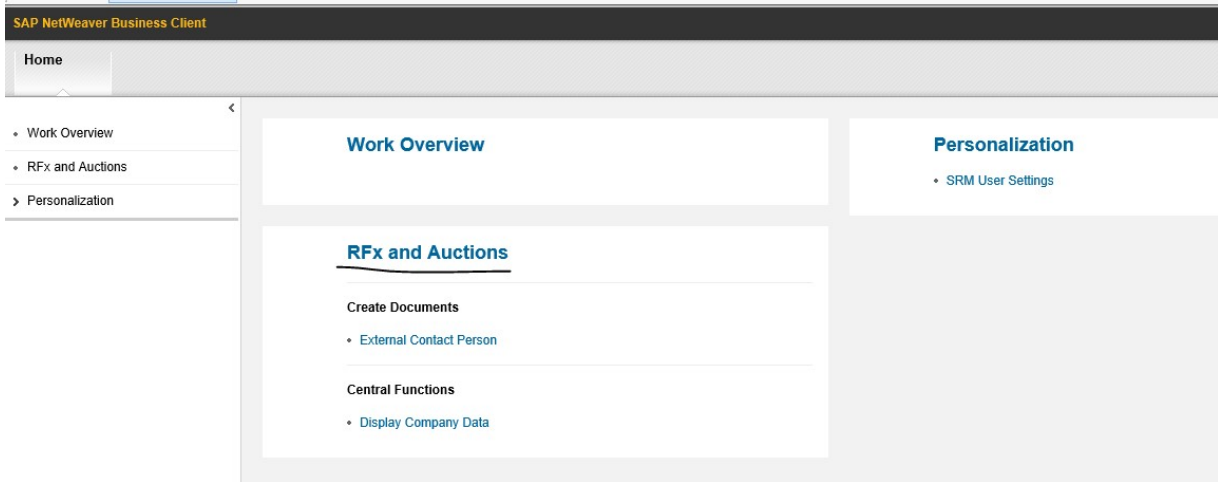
SAP NetWeaver Business Client

Home

‹

• Work Overview
• RFx and Auctions
› Personalization

Work Overview

RFx and Auctions

Create Documents

• External Contact Person

Central Functions

• Display Company Data

Personalization

• SRM User Settings